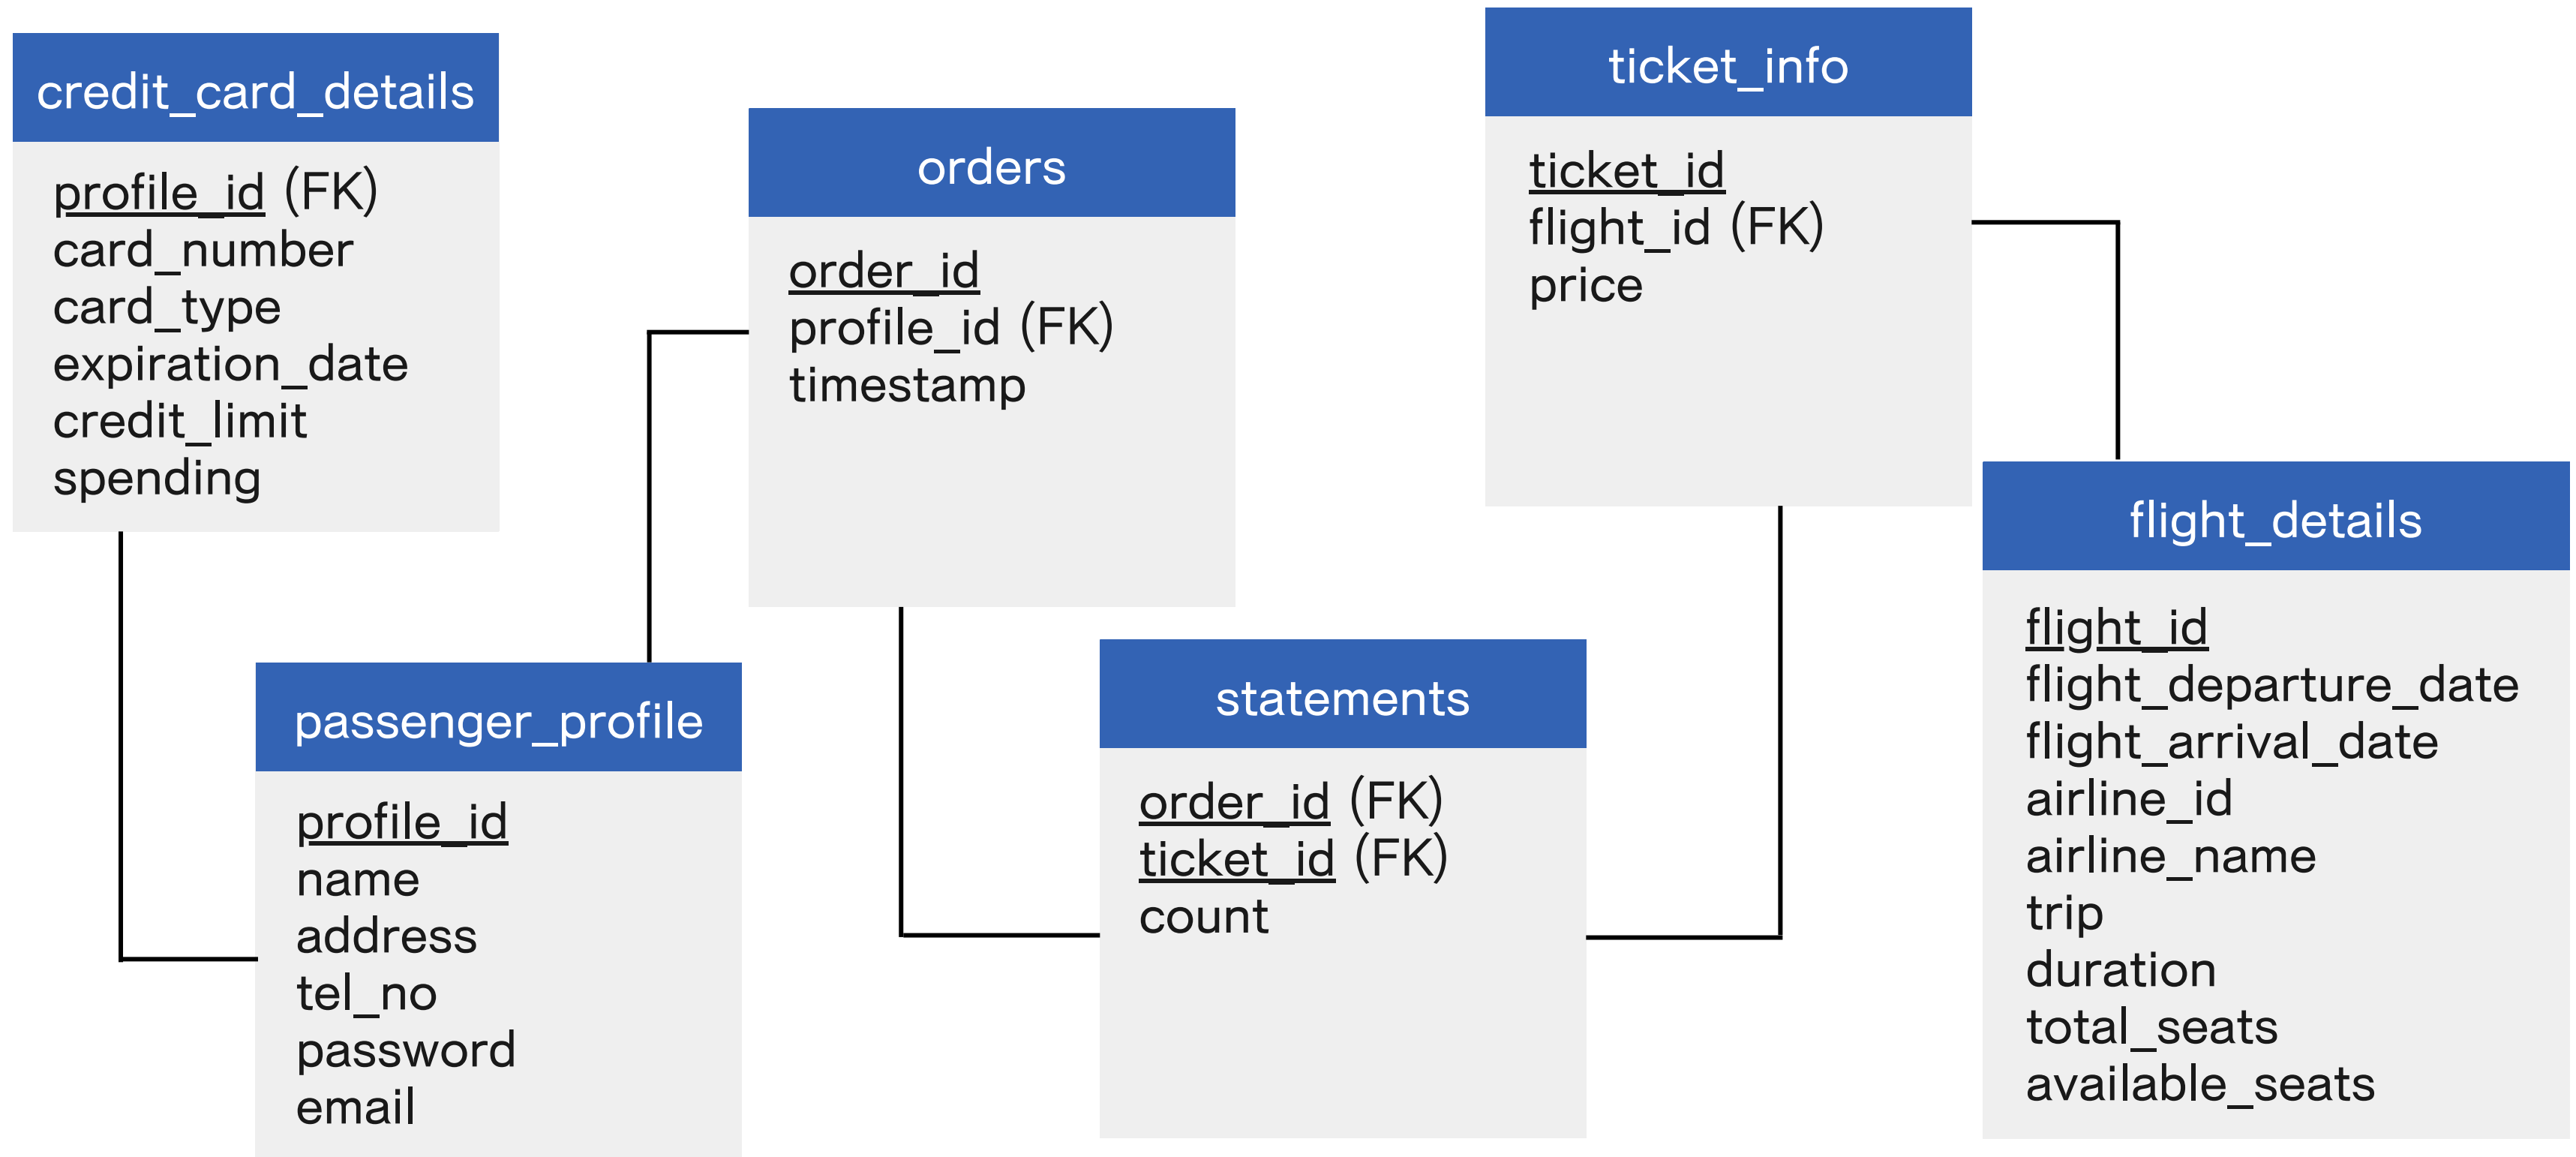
credit_card_details

profile_id (FK)
card_number
card_type
expiration_date
credit_limit
spending

orders

order_id
profile_id (FK)
timestamp

ticket_info

ticket_id
flight_id (FK)
price

passenger_profile

profile_id
name
address
tel_no
password
email

statements

order_id (FK)
ticket_id (FK)
count

flight_details

flight_id
flight_departure_date
flight_arrival_date
airline_id
airline_name
trip
duration
total_seats
available_seats